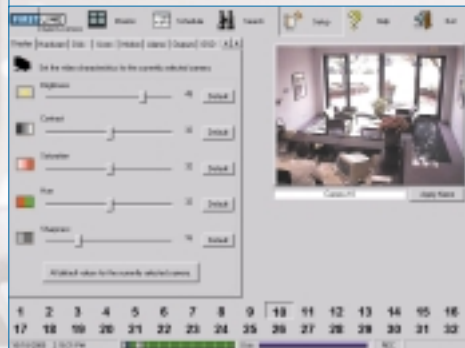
FIRST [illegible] Monitor Schedule Search Setup Help Exit

Display Keyboard Disk Users Network Alarms Outputs OSD

Set the video characteristics for the currently selected camera.

Brightness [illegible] Default

Contrast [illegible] Default

Saturation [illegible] Default

Hue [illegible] Default

Sharpness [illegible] Default

All default values for the currently selected camera

Camera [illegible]

Apply Name

1 2 3 4 5 6 7 8 9 10 11 12 13 14 15 16
17 18 19 20 21 22 23 24 25 26 27 28 29 30 31 32

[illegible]